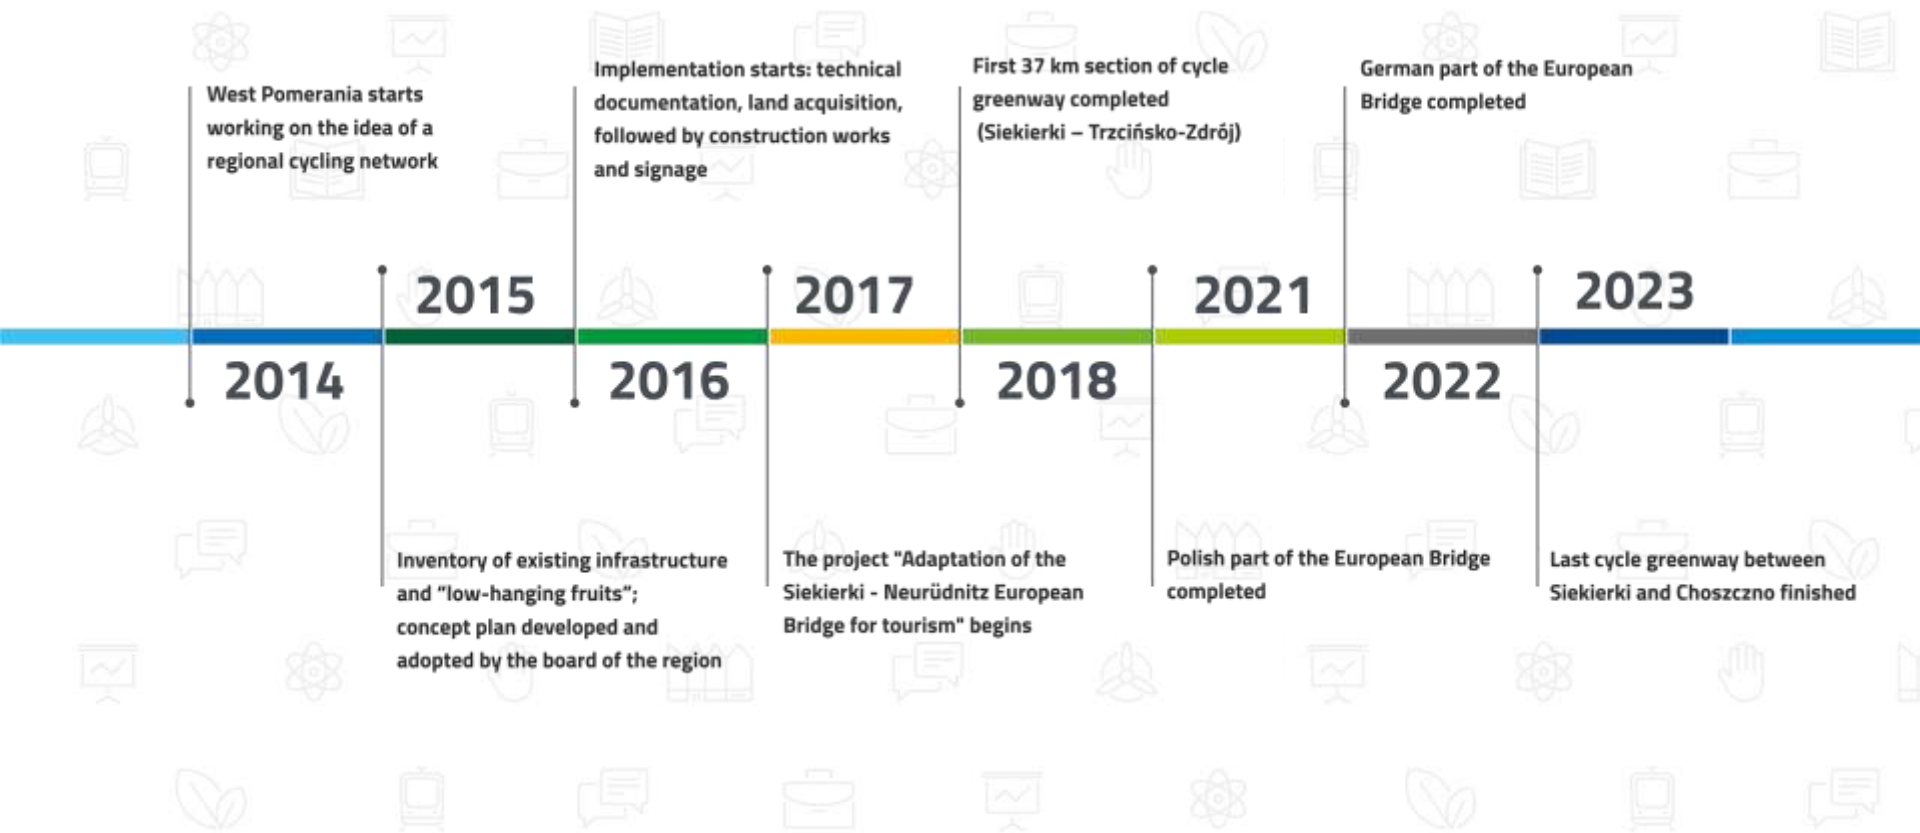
West Pomerania starts working on the idea of a regional cycling network

2014

2015

Inventory of existing infrastructure and "low-hanging fruits"; concept plan developed and adopted by the board of the region

Implementation starts: technical documentation, land acquisition, followed by construction works and signage

2016

2017

The project "Adaptation of the Siekierki - Neurüdnitz European Bridge for tourism" begins

First 37 km section of cycle greenway completed (Siekierki – Trzcińsko-Zdrój)

2018

2021

Polish part of the European Bridge completed

German part of the European Bridge completed

2022

2023

Last cycle greenway between Siekierki and Choszczno finished